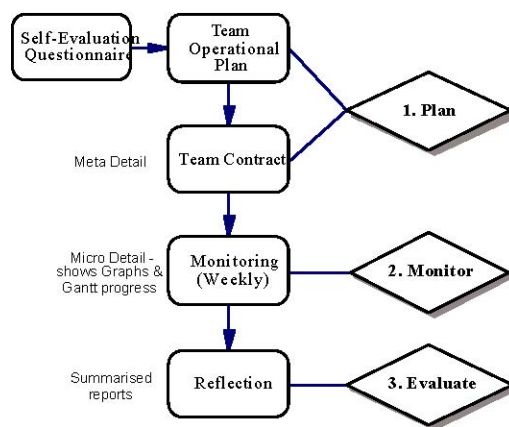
Self-Evaluation Questionnaire

Team Operational Plan

1. Plan

Meta Detail

Team Contract

Micro Detail - shows Graphs & Gantt progress

Monitoring (Weekly)

2. Monitor

Summarised reports

Reflection

3. Evaluate